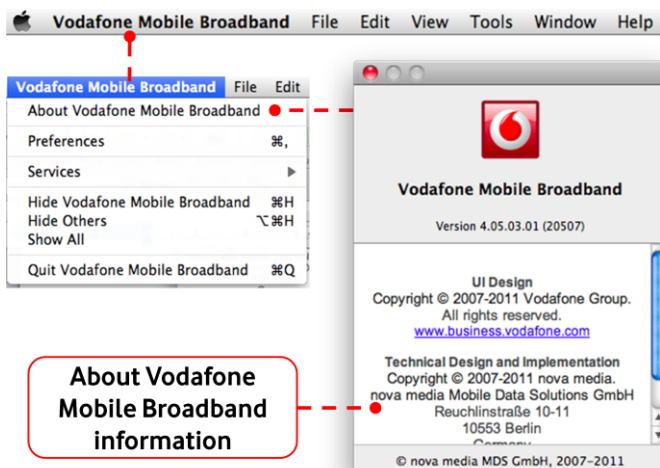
Vodafone Mobile Broadband File Edit View Tools Window Help

Vodafone Mobile Broadband File Edit

About Vodafone Mobile Broadband

Preferences ⌘,

Services ▶

Hide Vodafone Mobile Broadband ⌘H
Hide Others ⌥⌘H
Show All

Quit Vodafone Mobile Broadband ⌘Q

Vodafone Mobile Broadband

Version 4.05.03.01 (20507)

UI Design
Copyright © 2007-2011 Vodafone Group.
All rights reserved.
www.business.vodafone.com

Technical Design and Implementation
Copyright © 2007-2011 nova media.
nova media Mobile Data Solutions GmbH
Reuchlinstraße 10-11
10553 Berlin
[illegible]

© nova media MDS GmbH, 2007–2011

About Vodafone Mobile Broadband information